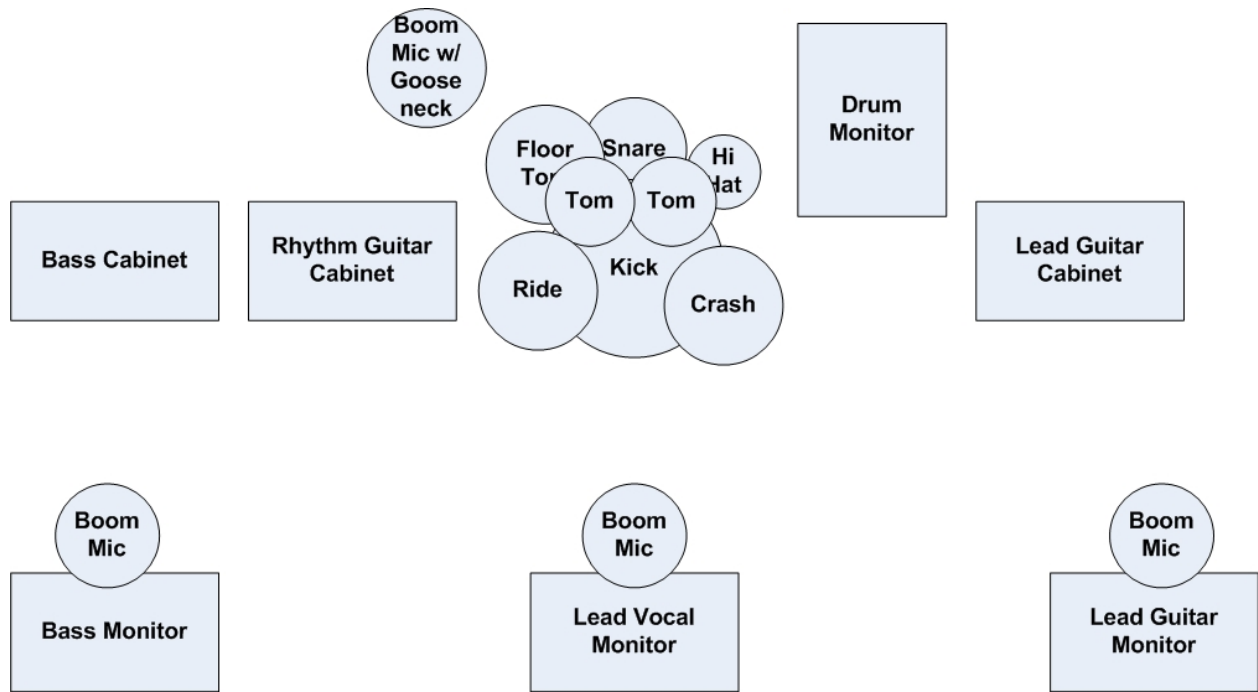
Boom Mic w/ Goose neck

Drum Monitor

Floor Tom

Snare

Hi Hat

Tom

Tom

Bass Cabinet

Rhythm Guitar Cabinet

Kick

Ride

Crash

Lead Guitar Cabinet

Boom Mic

Bass Monitor

Boom Mic

Lead Vocal Monitor

Boom Mic

Lead Guitar Monitor